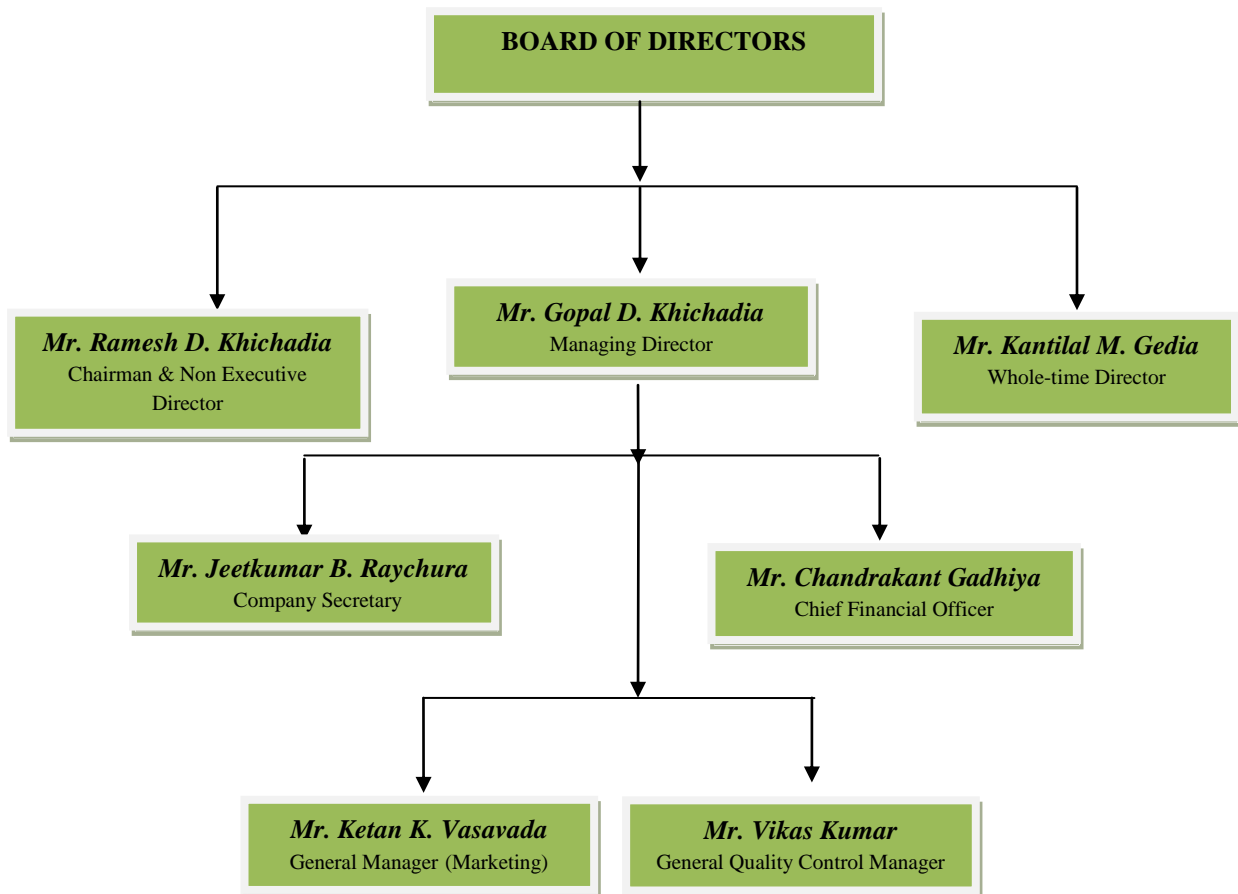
BOARD OF DIRECTORS

Mr. Ramesh D. Khichadia
Chairman & Non Executive Director

Mr. Gopal D. Khichadia
Managing Director

Mr. Kantilal M. Gedia
Whole-time Director

Mr. Jeetkumar B. Raychura
Company Secretary

Mr. Chandrakant Gadhiya
Chief Financial Officer

Mr. Ketan K. Vasavada
General Manager (Marketing)

Mr. Vikas Kumar
General Quality Control Manager